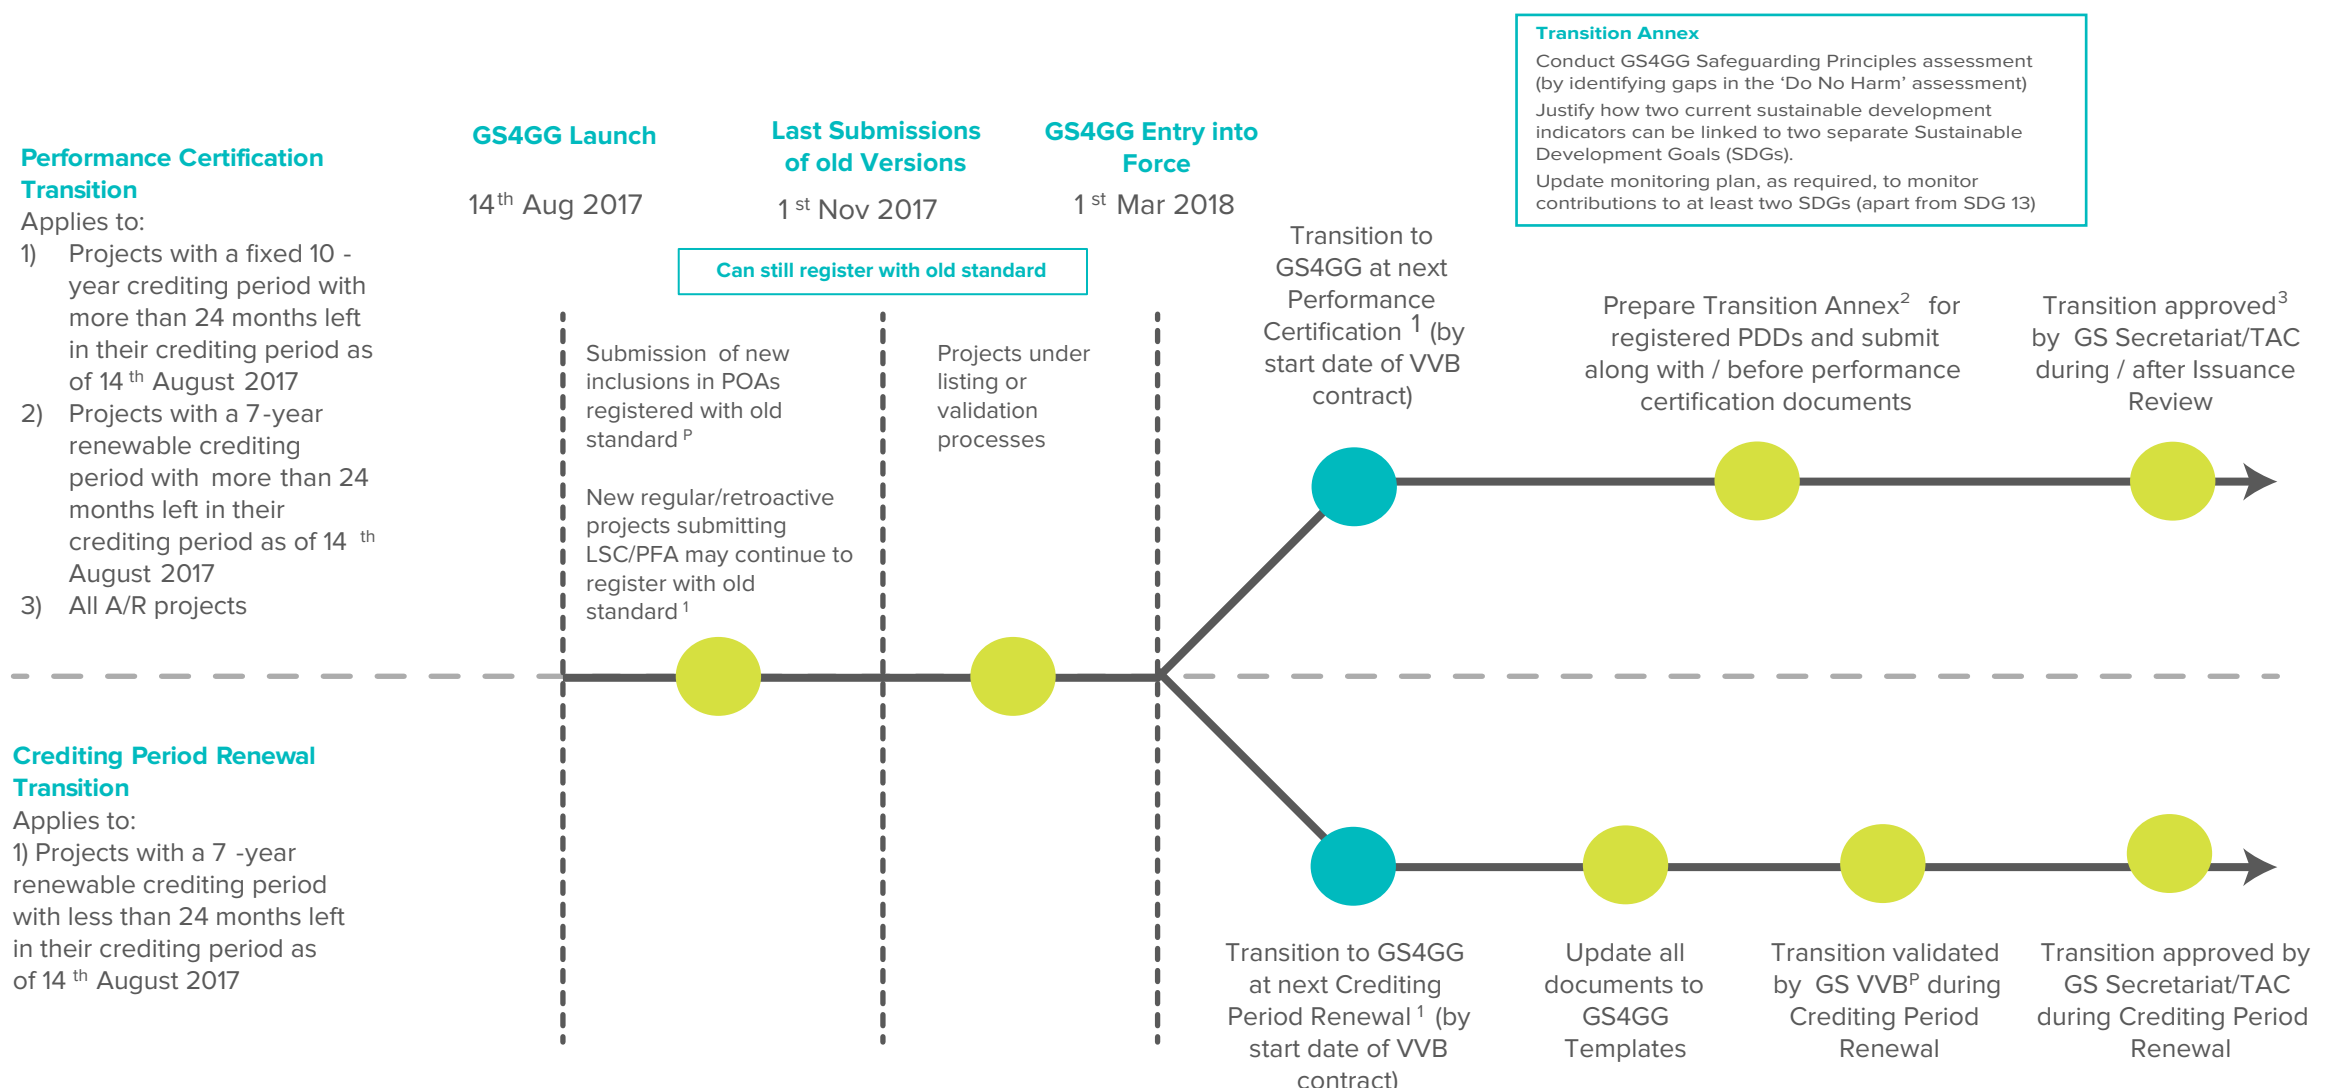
Transition Annex
Conduct GS4GG Safeguarding Principles assessment (by identifying gaps in the 'Do No Harm' assessment)
Justify how two current sustainable development indicators can be linked to two separate Sustainable Development Goals (SDGs).
Update monitoring plan, as required, to monitor contributions to at least two SDGs (apart from SDG 13)

Performance Certification Transition
Applies to:
1) Projects with a fixed 10 - year crediting period with more than 24 months left in their crediting period as of 14 th August 2017
2) Projects with a 7-year renewable crediting period with more than 24 months left in their crediting period as of 14 th August 2017
3) All A/R projects

GS4GG Launch
14th Aug 2017

Last Submissions of old Versions
1 st Nov 2017

GS4GG Entry into Force
1 st Mar 2018

Can still register with old standard

Submission of new inclusions in POAs registered with old standard P

New regular/retroactive projects submitting LSC/PFA may continue to register with old standard 1

Projects under listing or validation processes

Transition to GS4GG at next Performance Certification 1 (by start date of VVB contract)

Prepare Transition Annex2 for registered PDDs and submit along with / before performance certification documents

Transition approved3 by GS Secretariat/TAC during / after Issuance Review

Crediting Period Renewal Transition
Applies to:
1) Projects with a 7 -year renewable crediting period with less than 24 months left in their crediting period as of 14 th August 2017

Transition to GS4GG at next Crediting Period Renewal 1 (by start date of VVB contract)

Update all documents to GS4GG Templates

Transition validated by GS VVBP during Crediting Period Renewal

Transition approved by GS Secretariat/TAC during Crediting Period Renewal